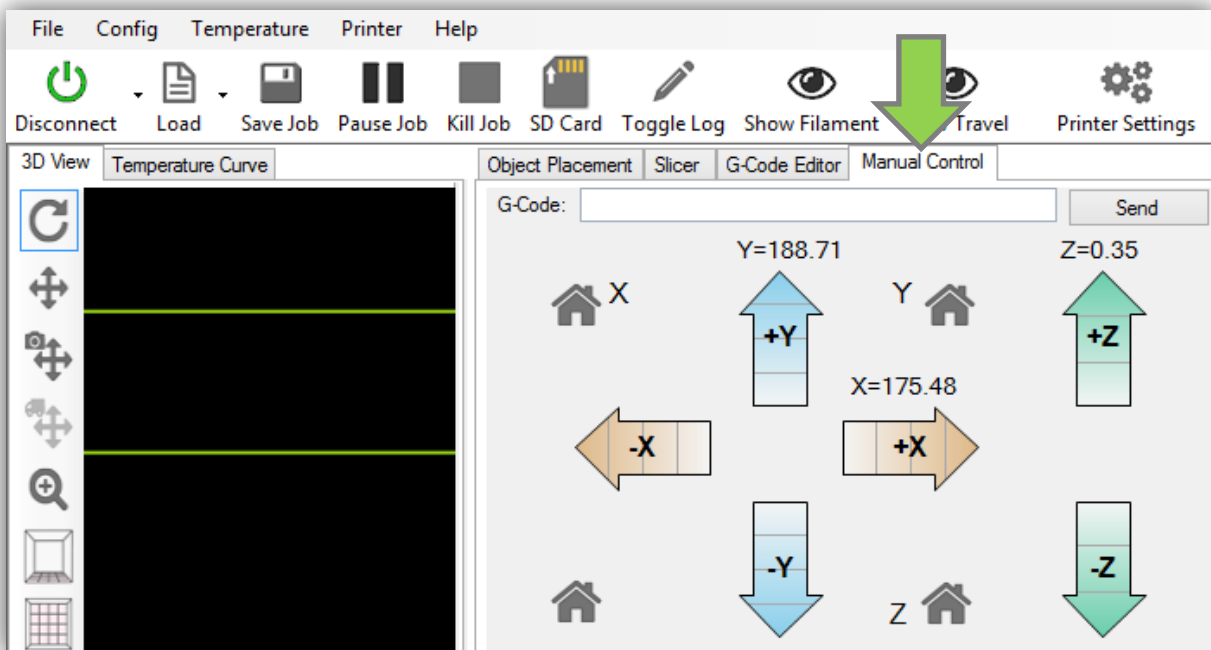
File Config Temperature Printer Help

Disconnect Load Save Job Pause Job Kill Job SD Card Toggle Log Show Filament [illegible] Travel Printer Settings

3D View Temperature Curve

Object Placement Slicer G-Code Editor Manual Control

G-Code: Send

Y=188.71 Z=0.35

X Y

+Y +Z

X=175.48

-X +X

-Y -Z

Z